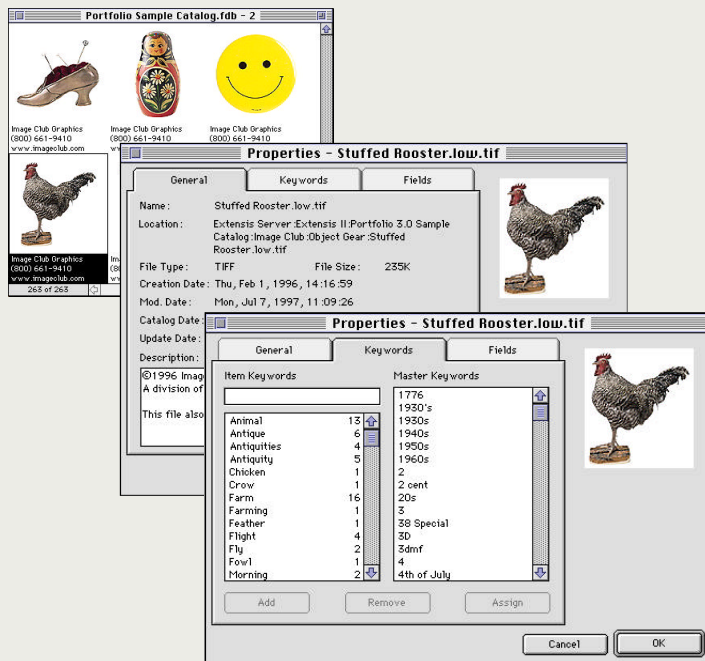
Portfolio Sample Catalog.fdb - 2

Image Club Graphics
(800) 661-9410
www.imageclub.com

Image Club Graphics
(800) 661-9410
www.imageclub.com

Image Club Graphics
(800) 661-9410
www.imageclub.com

Image Club Graphics
(800) 661-9410
www.imageclub.com

263 of 263

Properties - Stuffed Rooster.low.tif

General | Keywords | Fields

Name: Stuffed Rooster.low.tif
Location: Extensis Server:Extensis II:Portfolio 3.0 Sample Catalog:Image Club:Object Gear:Stuffed Rooster.low.tif
File Type: TIFF
File Size: 235K
Creation Date: Thu, Feb 1, 1996, 14:16:59
Mod. Date: Mon, Jul 7, 1997, 11:09:26
Catalog Date:
Update Date:
Description:
©1996 Image
A division of
This file also

Properties - Stuffed Rooster.low.tif

General | Keywords | Fields

Item Keywords

| Keyword | Count |
|---|---|
| Animal | 13 |
| Antique | 6 |
| Antiquities | 4 |
| Antiquity | 5 |
| Chicken | 1 |
| Crow | 1 |
| Farm | 16 |
| Farming | 1 |
| Feather | 1 |
| Flight | 4 |
| Fly | 2 |
| Fowl | 1 |
| Morning | 2 |

Master Keywords
1776
1930's
1930s
1940s
1950s
1960s
2
2 cent
20s
3
38 Special
3D
3dmf
4
4th of July

Add
Remove
Assign

Cancel
OK